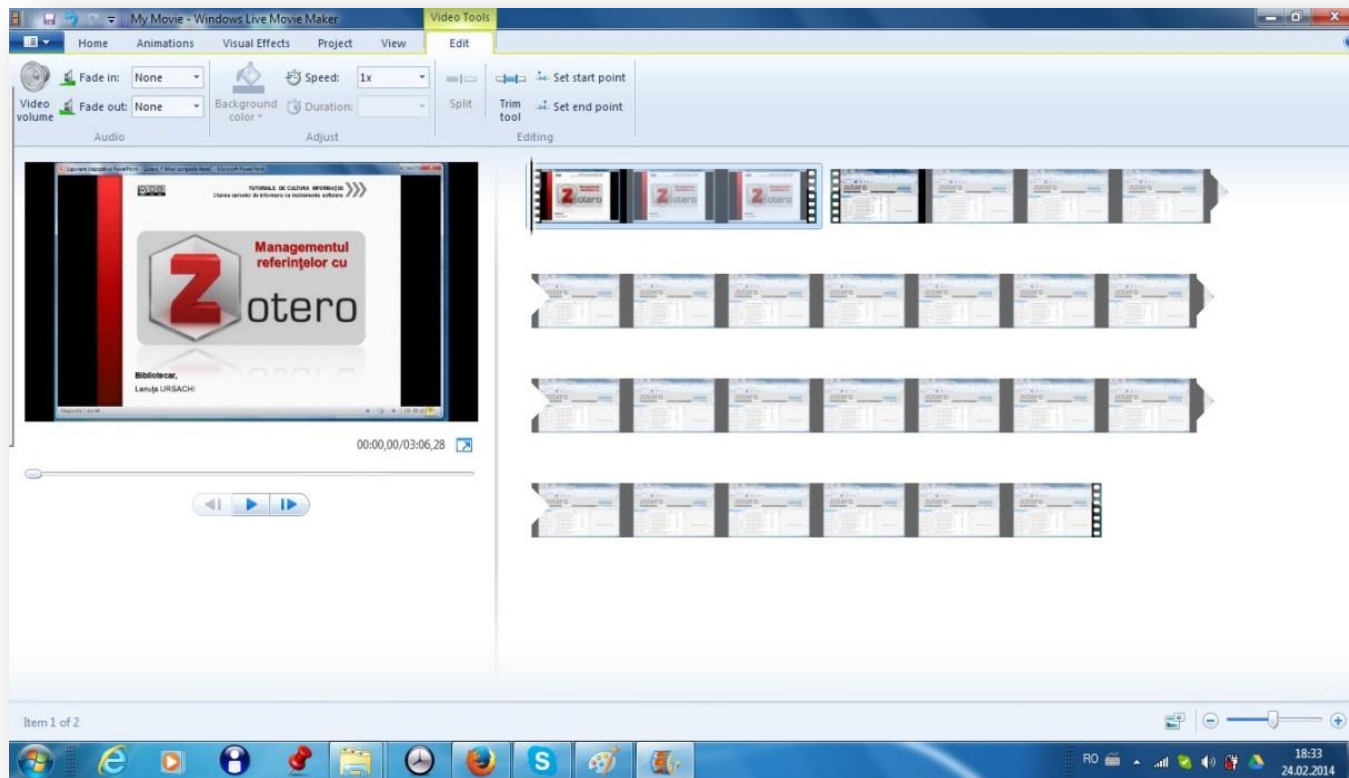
My Movie - Windows Live Movie Maker

Video Tools

Home Animations Visual Effects Project View Edit

Fade in: None
Fade out: None
Video volume
Audio

Background color
Speed: 1x
Duration:
Adjust

Split
Trim tool
Set start point
Set end point
Editing

TUTORIALE DE CULTURA INFORMAȚIEI
Managementul referințelor cu
Z otero
Bibliotecar,
Lenuța URSACHI

00:00,00/03:06,28

Item 1 of 2

RO
18:33
24.02.2014